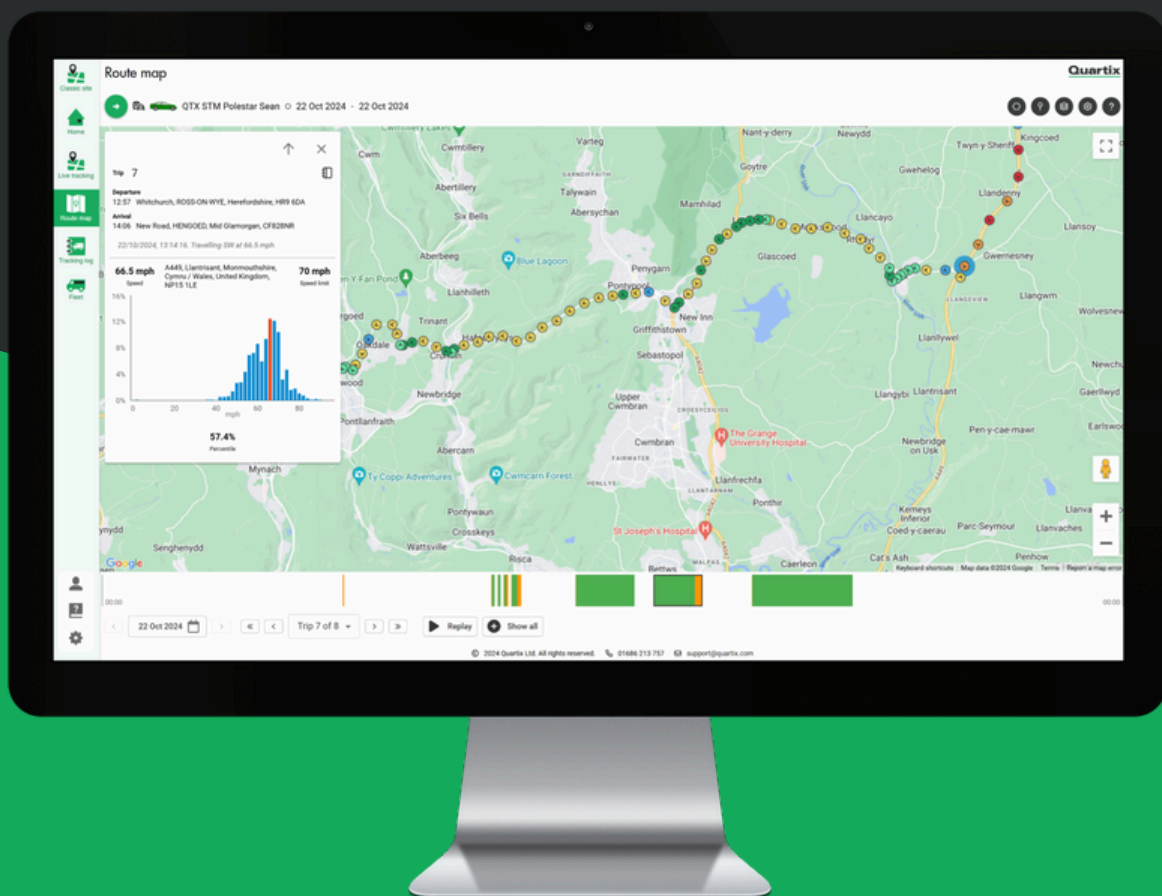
Classic site
Home
Live tracking
Route map
Tracking log
Fleet

Route map

Quartix

QTX STM Polestar Sean 22 Oct 2024 - 22 Oct 2024

Trip 7

Departure
12:57 Whitchurch, ROSS-ON-WYE, Herefordshire, HR9 6DA

Arrival
14:06 New Road, HENGOED, Mid Glamorgan, CF828NR

22/10/2024, 13:14:16. Travelling SW at 66.5 mph.

66.5 mph
Speed

A449, Llantrisant, Monmouthshire, Cymru / Wales, United Kingdom, NP15 1LE

70 mph
Speed limit

16%
12%
8%
4%
0%
0 20 40 60 80
mph

57.4%
Percentile

Cwm
Cwmtillery
Varteg
Nant-y-derry
Newydd
Kingcoed
Twyn-y-Sheriff
Llandenny
Goytre
Gwehelog
Talywain
Abersychan
Mamhilad
Llancayo
Llansoy
Six Bells
Gwernesney
Aberbeeg
Blue Lagoon
Penygarn
Glascoed
Llangwm
Wolvesnew
Llanhilleth
Pontypool
Trinant
New Inn
Griffithstown
Llanllywel
Sebastopol
Newbridge
Upper Cwmbran
Llangybi
Llantrisant
Gaerllwyd
Newchu
Pontllanfraith
Cwmbran
The Grange University Hospital
Pen-y-cae-mawr
Earlswo
Mynach
Abercarn
Newbridge on Usk
Ty Coppi Adventures
Cwmcarn Forest
Llanfrechfa
Pontywaun
Ponthir
Kemeys Inferior
Coed-y-caerau
Parc-Seymour
Llanvaches
Llanva
Crosskeys
St Joseph's Hospital
Senghenydd
Wattsville
Risca
Caerleon
Cat's Ash
Penhow
Bettws
Google
Keyboard shortcuts Map data ©2024 Google Terms Report a map error

00:00
00:00

22 Oct 2024
Trip 7 of 8
Replay
Show all

© 2024 Quartix Ltd. All rights reserved. 01686 213 757 support@quartix.com